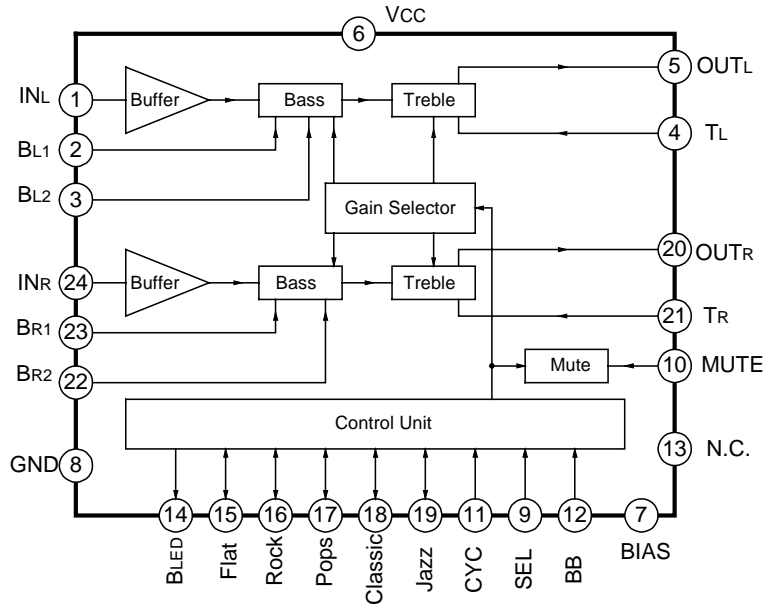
VCC
6
INL 1
Buffer
Bass
Treble
5 OUTL
4 TL
BL1 2
BL2 3
Gain Selector
INR 24
Buffer
Bass
Treble
20 OUTR
21 TR
BR1 23
BR2 22
Mute
10 MUTE
Control Unit
13 N.C.
GND 8
14 BLED
15 Flat
16 Rock
17 Pops
18 Classic
19 Jazz
11 CYC
9 SEL
12 BB
7 BIAS